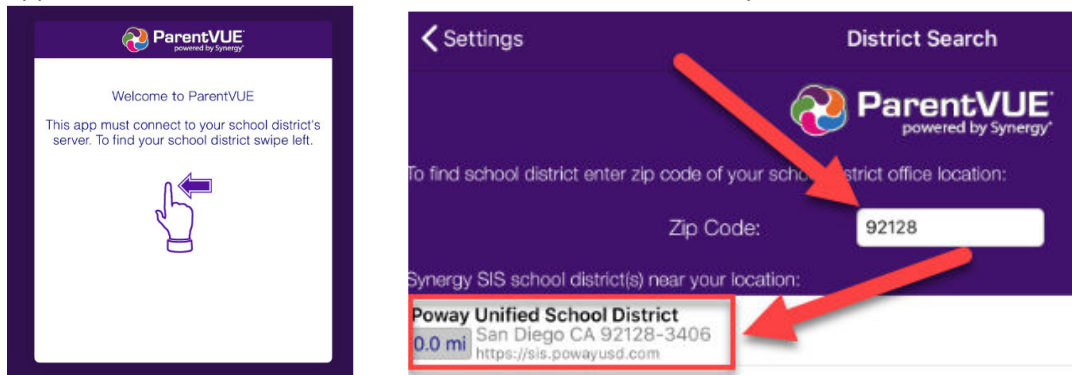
ParentVUE
powered by Synergy

Welcome to ParentVUE

This app must connect to your school district's server. To find your school district swipe left.

Settings

District Search

ParentVUE
powered by Synergy

To find school district enter zip code of your scho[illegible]strict office location:

Zip Code: 92128

Synergy SIS school district(s) near your location:

Poway Unified School District
0.0 mi San Diego CA 92128-3406
https://sis.powayusd.com